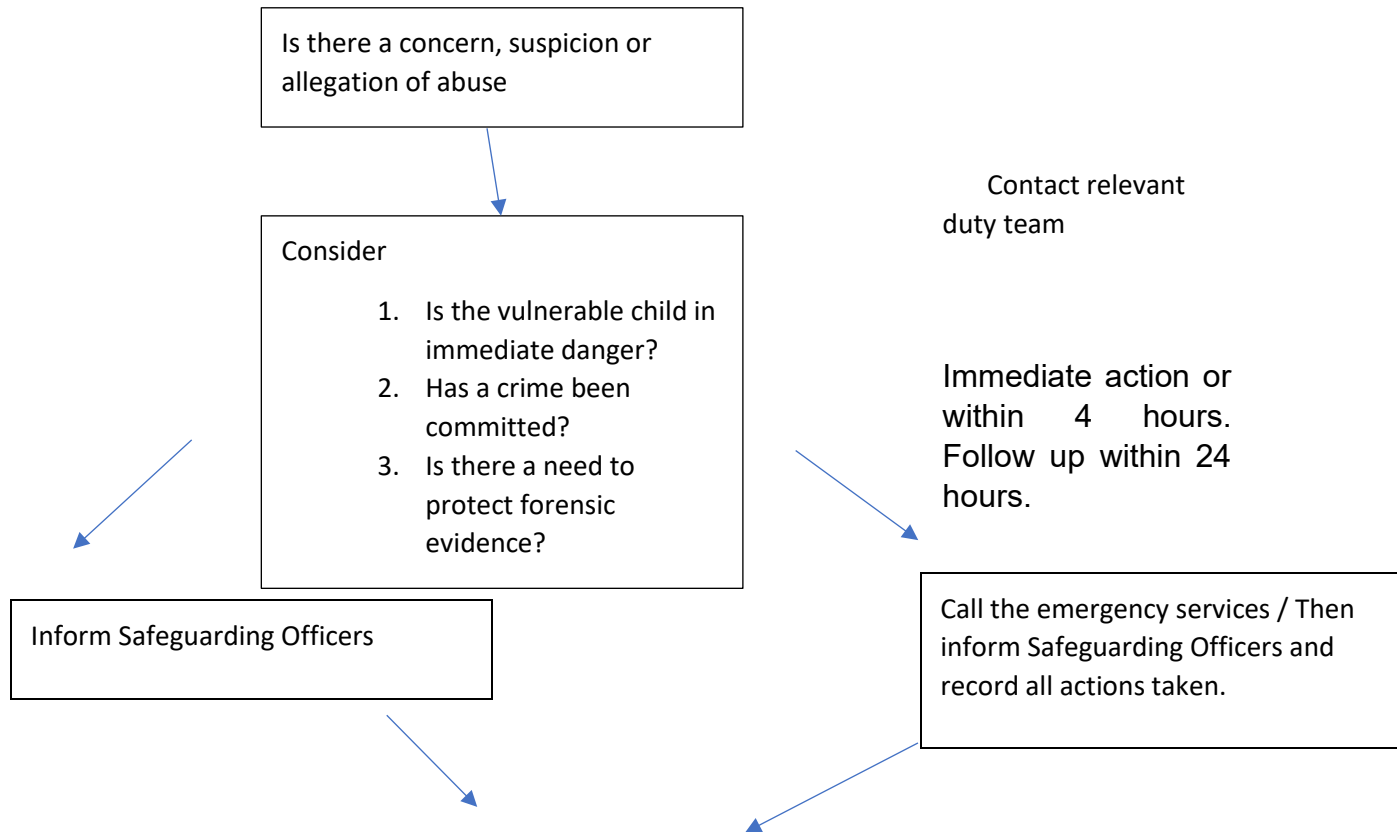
Is there a concern, suspicion or allegation of abuse

Contact relevant duty team

Consider

1. Is the vulnerable child in immediate danger?
2. Has a crime been committed?
3. Is there a need to protect forensic evidence?

Immediate action or within 4 hours. Follow up within 24 hours.

Inform Safeguarding Officers

Call the emergency services / Then inform Safeguarding Officers and record all actions taken.